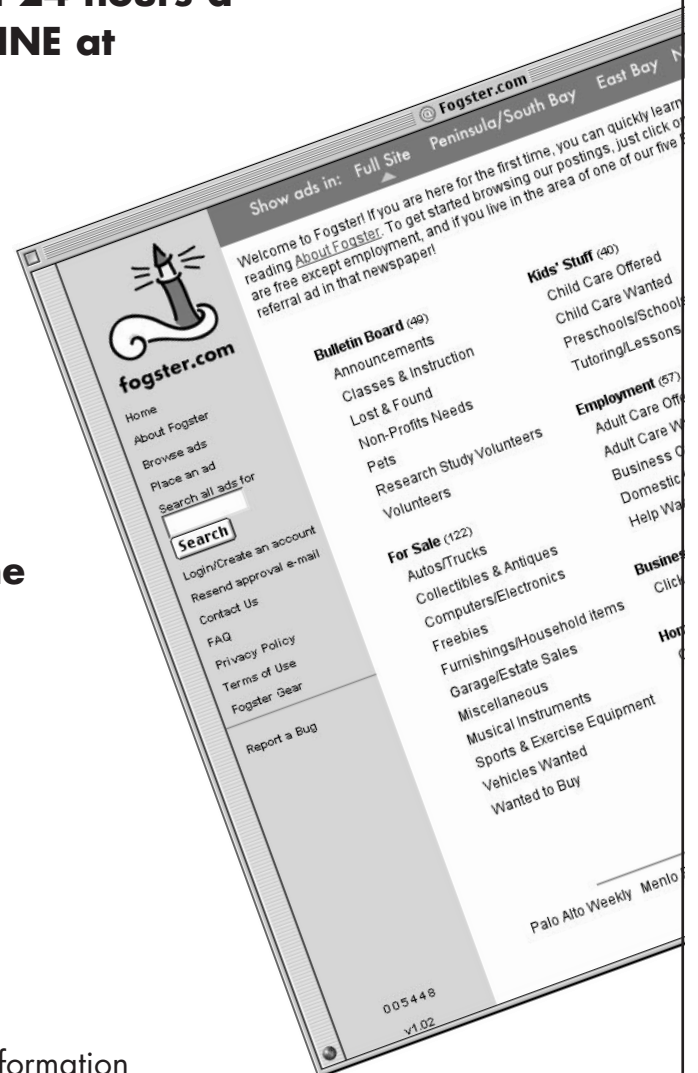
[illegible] 24 hours a
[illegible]INE at

e

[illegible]formation

@ Fogster.com

Show ads in: Full Site Peninsula/South Bay East Bay N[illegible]

Welcome to Fogster! If you are here for the first time, you can quickly learn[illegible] reading About Fogster. To get started browsing our postings, just click o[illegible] are free except employment, and if you live in the area of one of our five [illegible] referral ad in that newspaper!

fogster.com

Home
About Fogster
Browse ads
Place an ad
Search all ads for
Search
Login/Create an account
Resend approval e-mail
Contact Us
FAQ
Privacy Policy
Terms of Use
Fogster Gear

Report a Bug

005448
v1.02

Bulletin Board (49)
Announcements
Classes & Instruction
Lost & Found
Non-Profits Needs
Pets
Research Study Volunteers
Volunteers

For Sale (122)
Autos/Trucks
Collectibles & Antiques
Computers/Electronics
Freebies
Furnishings/Household items
Garage/Estate Sales
Miscellaneous
Musical Instruments
Sports & Exercise Equipment
Vehicles Wanted
Wanted to Buy

Kids' Stuff (40)
Child Care Offered
Child Care Wanted
Preschools/School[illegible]
Tutoring/Lessons

Employment (57)
Adult Care Off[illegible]
Adult Care W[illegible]
Business O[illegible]
Domestic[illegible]
Help Wa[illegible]

Busines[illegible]
Click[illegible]

Ho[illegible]

Palo Alto Weekly Menlo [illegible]